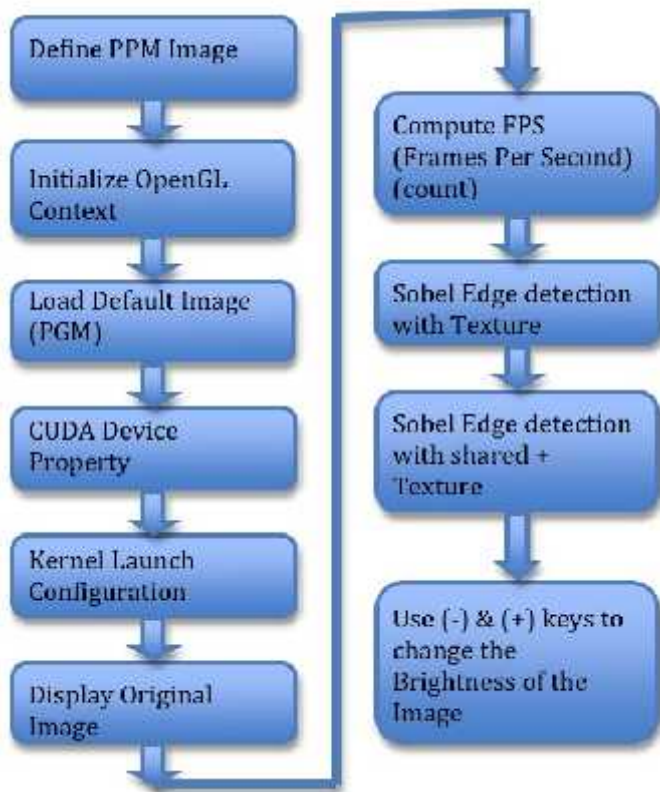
Define PPM Image

Initialize OpenGL Context

Load Default Image (PGM)

CUDA Device Property

Kernel Launch Configuration

Display Original Image

Compute FPS (Frames Per Second) (count)

Sobel Edge detection with Texture

Sobel Edge detection with shared + Texture

Use (-) & (+) keys to change the Brightness of the Image